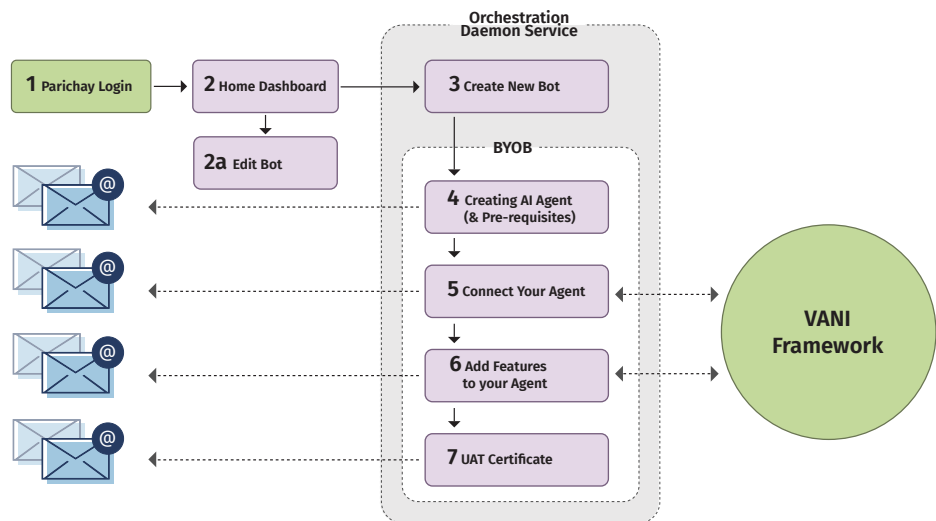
Orchestration Daemon Service

1 Parichay Login

2 Home Dashboard

2a Edit Bot

3 Create New Bot

BYOB

4 Creating AI Agent (& Pre-requisites)

5 Connect Your Agent

6 Add Features to your Agent

7 UAT Certificate

@

@

@

@

VANI Framework